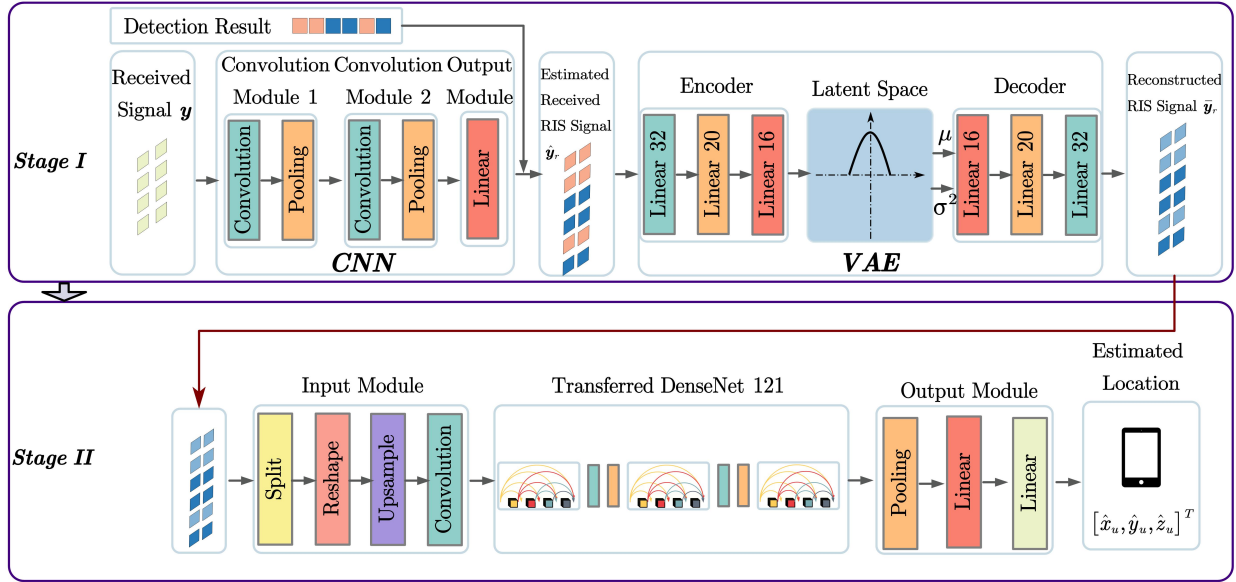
Detection Result

Stage I

Received Signal $\boldsymbol{y}$

Convolution Module 1

Convolution

Pooling

Convolution Module 2

Convolution

Pooling

Output Module

Linear

CNN

Estimated Received RIS Signal $\hat{\boldsymbol{y}}_r$

Encoder

Linear 32

Linear 20

Linear 16

Latent Space

$\mu$

$\sigma^2$

Decoder

Linear 16

Linear 20

Linear 32

VAE

Reconstructed RIS Signal $\bar{\boldsymbol{y}}_r$

Stage II

Input Module

Split

Reshape

Upsample

Convolution

Transferred DenseNet 121

Output Module

Pooling

Linear

Linear

Estimated Location

$\left[\hat{x}_u, \hat{y}_u, \hat{z}_u\right]^T$